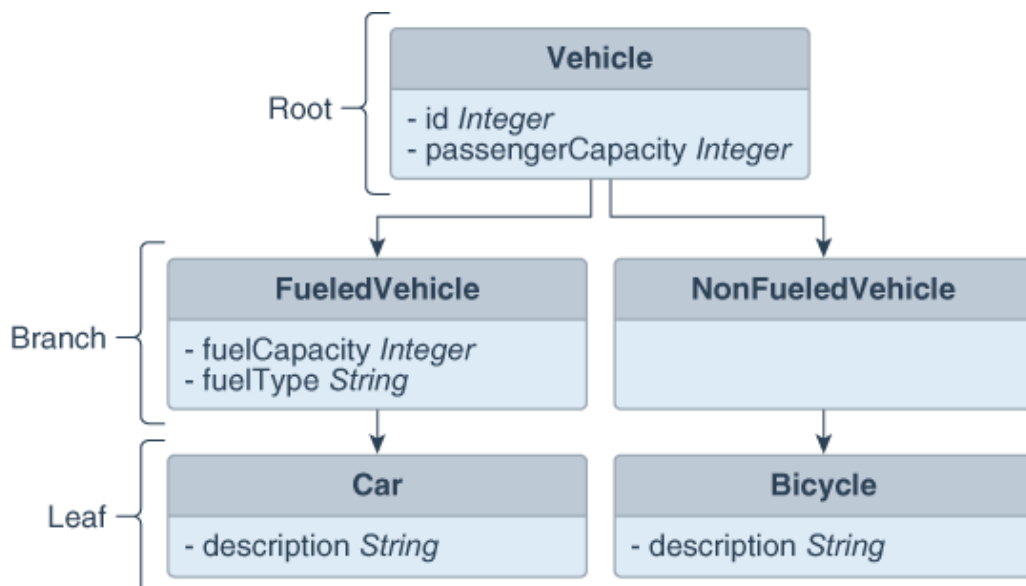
Root

Vehicle

- id *Integer*
- passengerCapacity *Integer*

Branch

FueledVehicle

- fuelCapacity *Integer*
- fuelType *String*

NonFueledVehicle

Leaf

Car

- description *String*

Bicycle

- description *String*